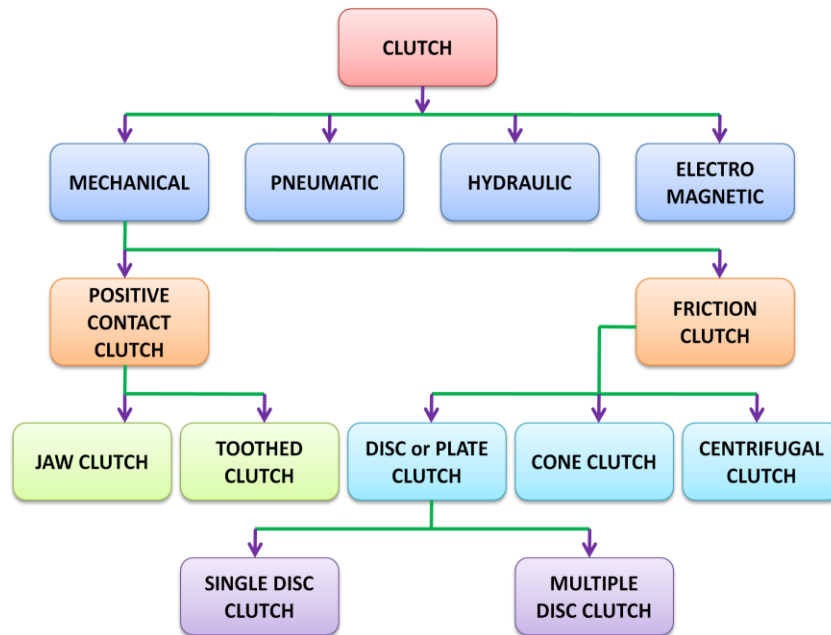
CLUTCH

MECHANICAL

PNEUMATIC

HYDRAULIC

ELECTRO MAGNETIC

POSITIVE CONTACT CLUTCH

FRICTION CLUTCH

JAW CLUTCH

TOOTHED CLUTCH

DISC or PLATE CLUTCH

CONE CLUTCH

CENTRIFUGAL CLUTCH

SINGLE DISC CLUTCH

MULTIPLE DISC CLUTCH